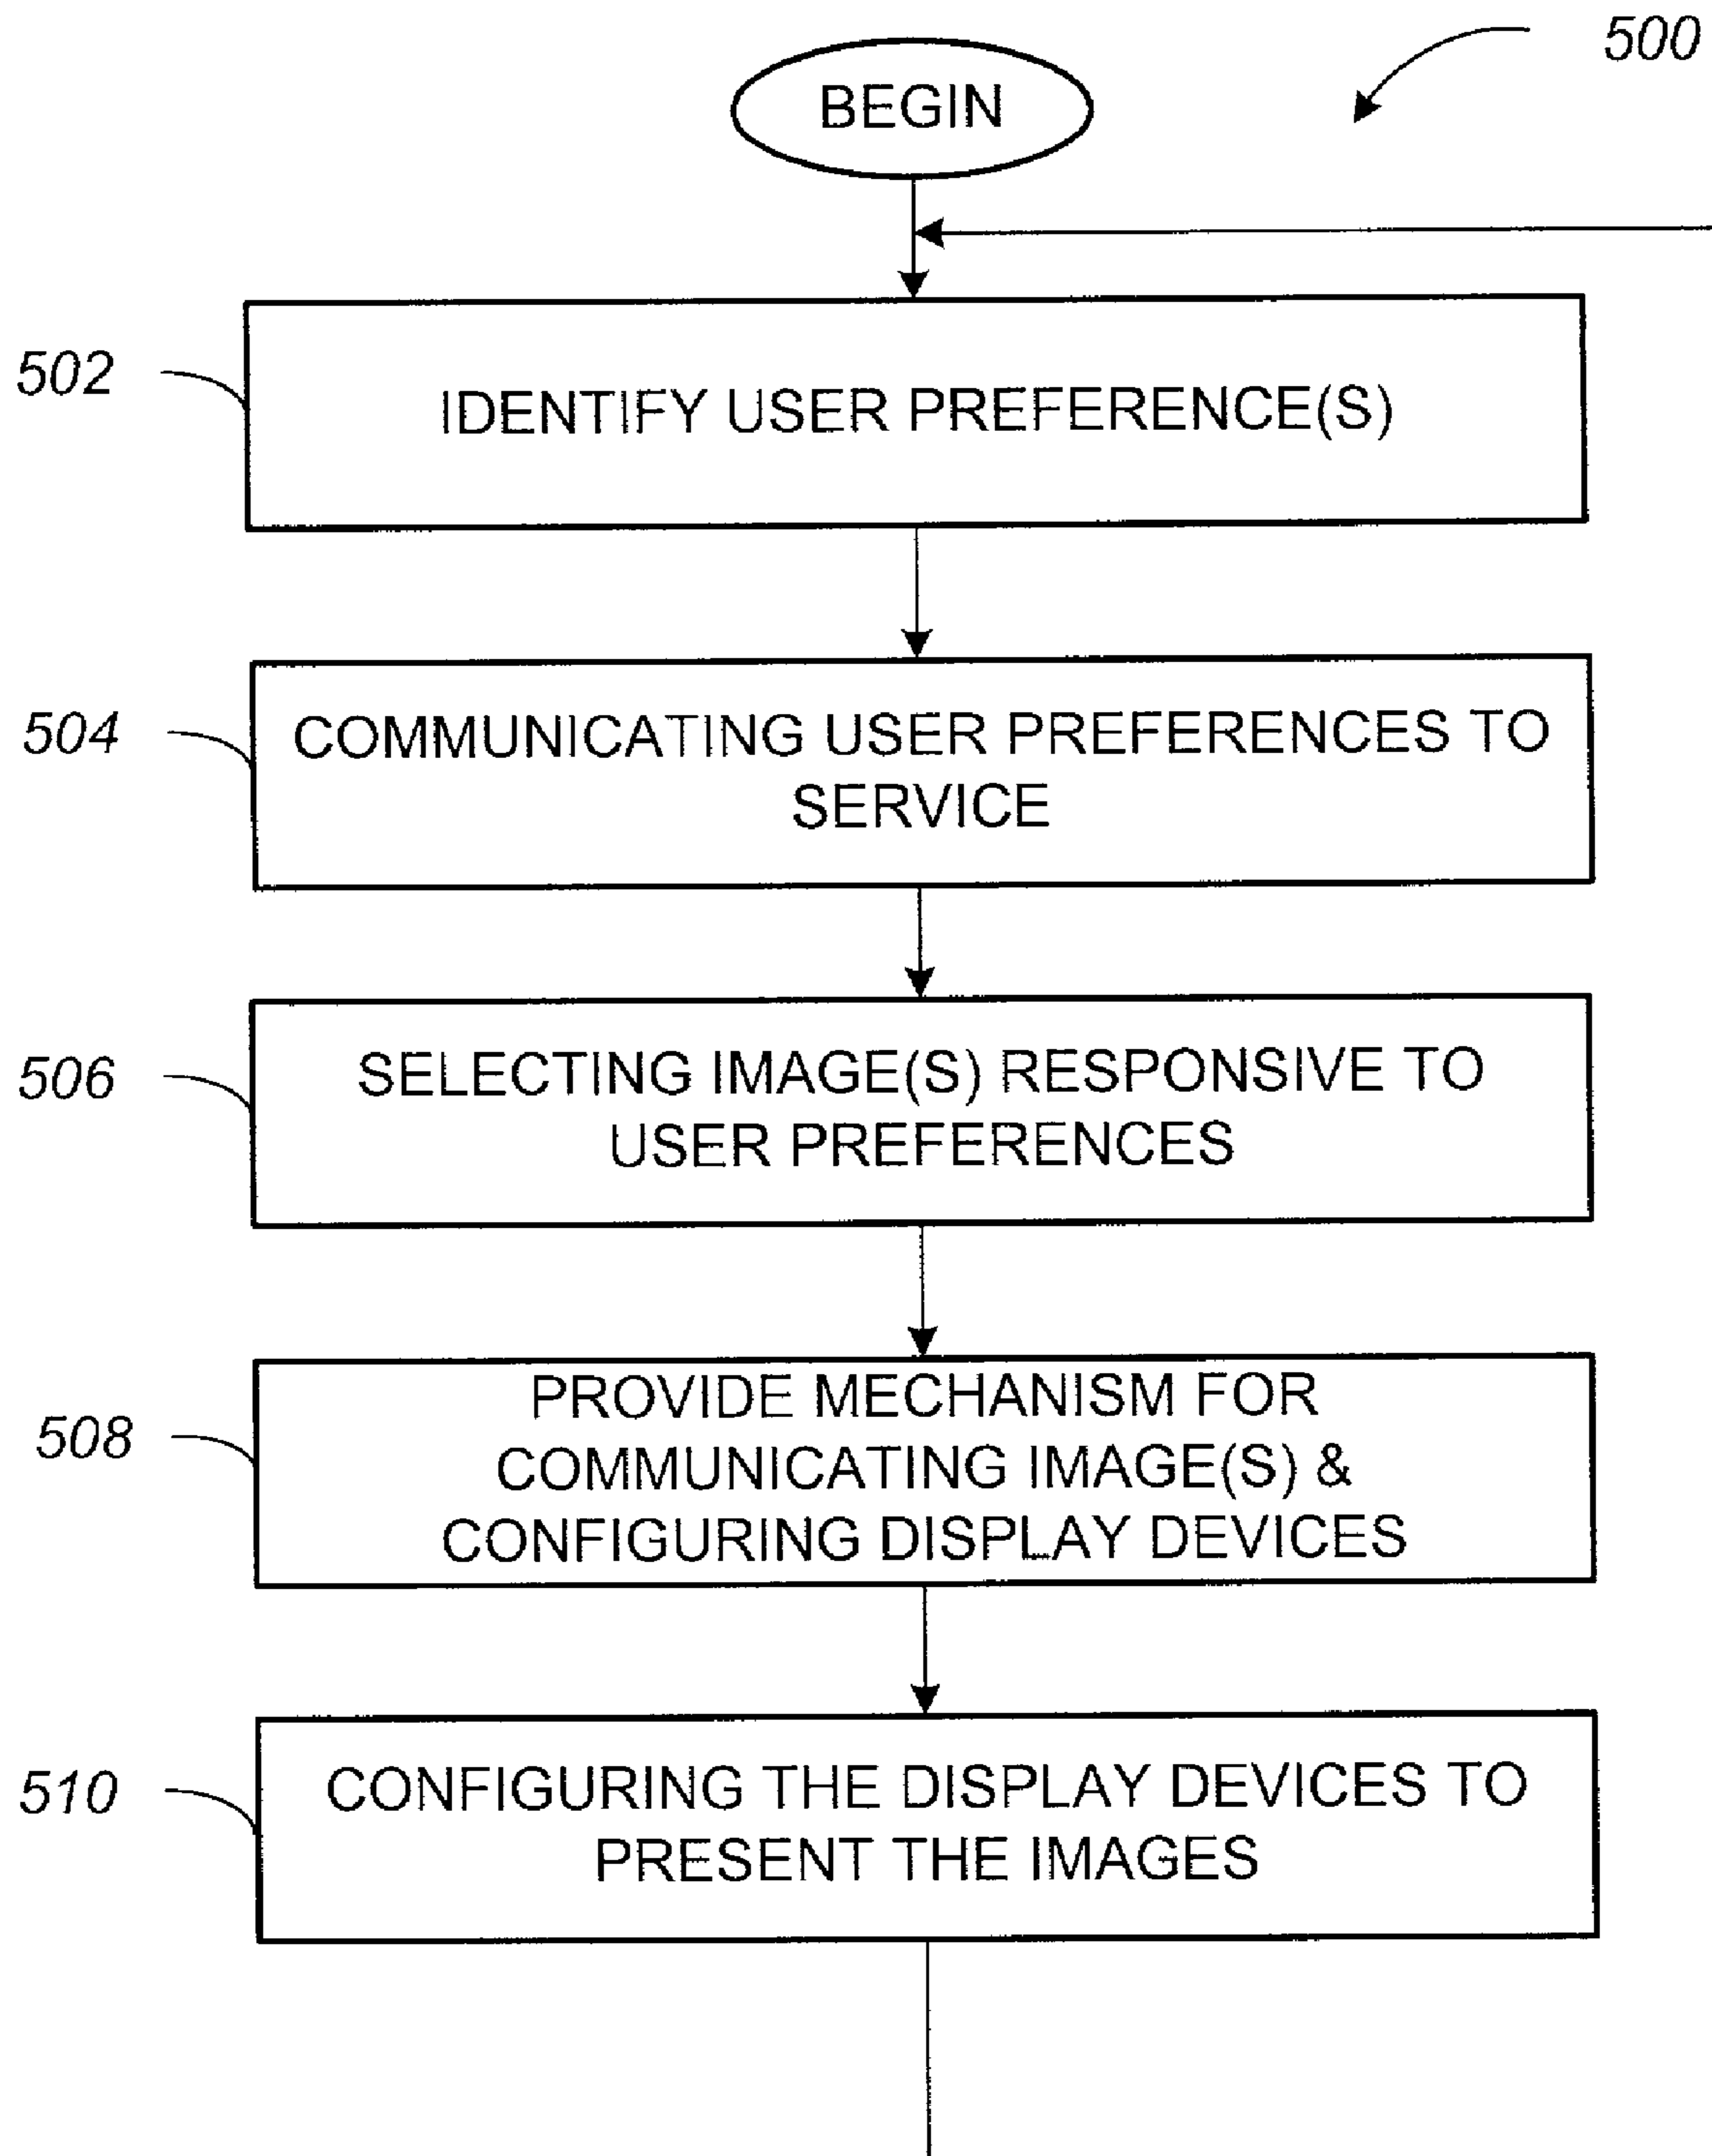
500

BEGIN

502

IDENTIFY USER PREFERENCE(S)

504

COMMUNICATING USER PREFERENCES TO SERVICE

506

SELECTING IMAGE(S) RESPONSIVE TO USER PREFERENCES

508

PROVIDE MECHANISM FOR COMMUNICATING IMAGE(S) & CONFIGURING DISPLAY DEVICES

510

CONFIGURING THE DISPLAY DEVICES TO PRESENT THE IMAGES